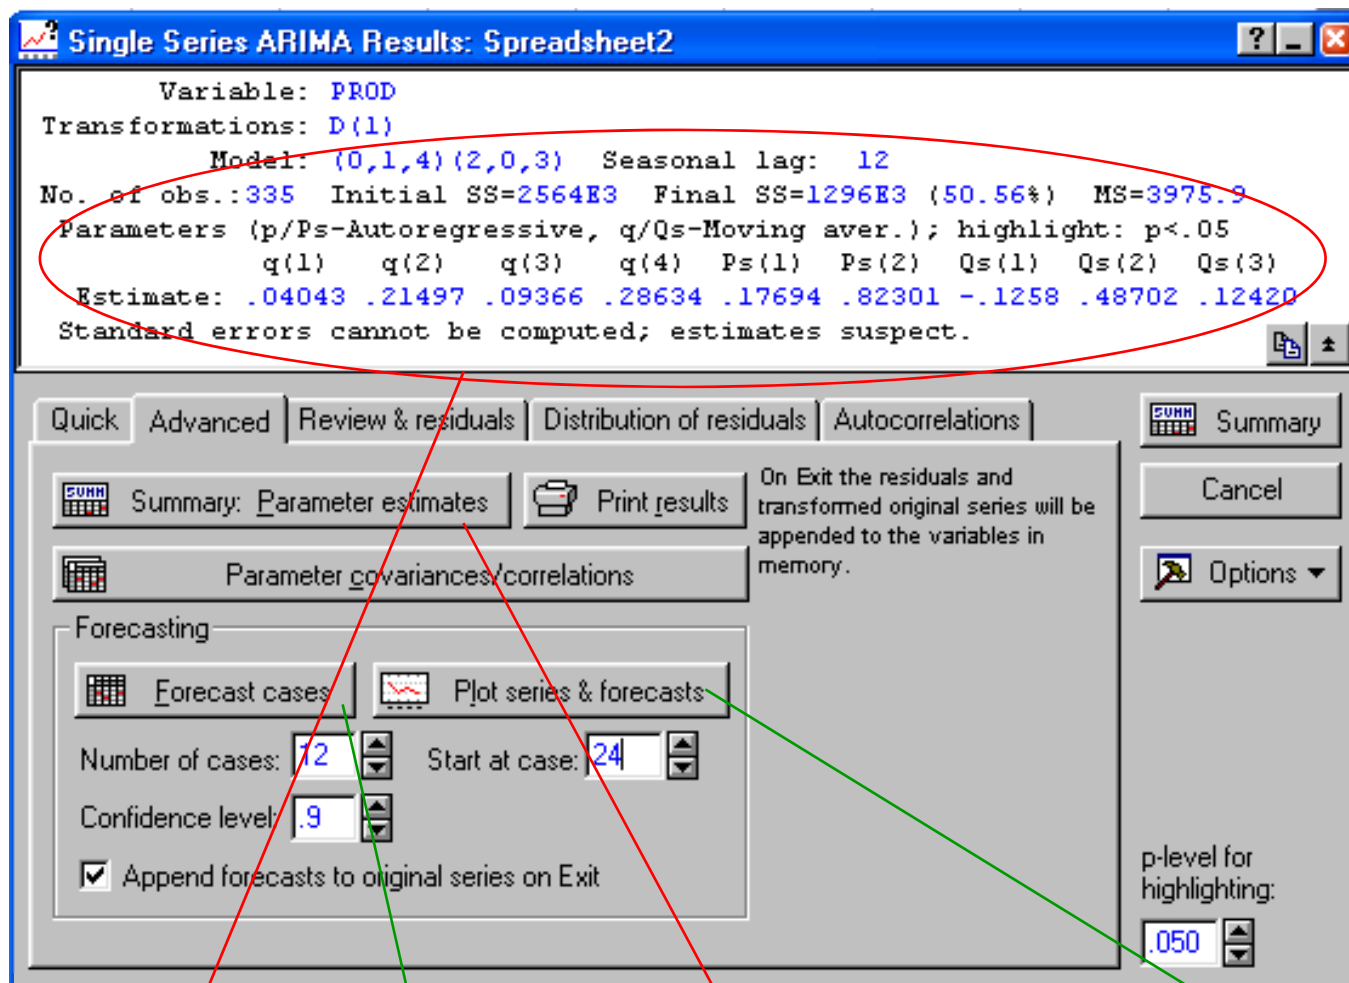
Single Series ARIMA Results: Spreadsheet2

Variable: PROD
Transformations: D(1)
Model: (0,1,4)(2,0,3) Seasonal lag: 12
No. of obs.:335 Initial SS=2564E3 Final SS=1296E3 (50.56%) MS=3975.9
Parameters (p/Ps-Autoregressive, q/Qs-Moving aver.); highlight: p<.05

| | q(1) | q(2) | q(3) | q(4) | Ps(1) | Ps(2) | Qs(1) | Qs(2) | Qs(3) |
|---|---|---|---|---|---|---|---|---|---|
| Estimate: | .04043 | .21497 | .09366 | .28634 | .17694 | .82301 | -.1258 | .48702 | .12420 |

Standard errors cannot be computed; estimates suspect.

Quick | Advanced | Review & residuals | Distribution of residuals | Autocorrelations

SUMM Summary

Cancel

Options

Summary: Parameter estimates

Print results

On Exit the residuals and transformed original series will be appended to the variables in memory.

Parameter covariances/correlations

Forecasting

Forecast cases

Plot series & forecasts

Number of cases: 12

Start at case: 24

Confidence level: .9

Append forecasts to original series on Exit

p-level for highlighting:

.050